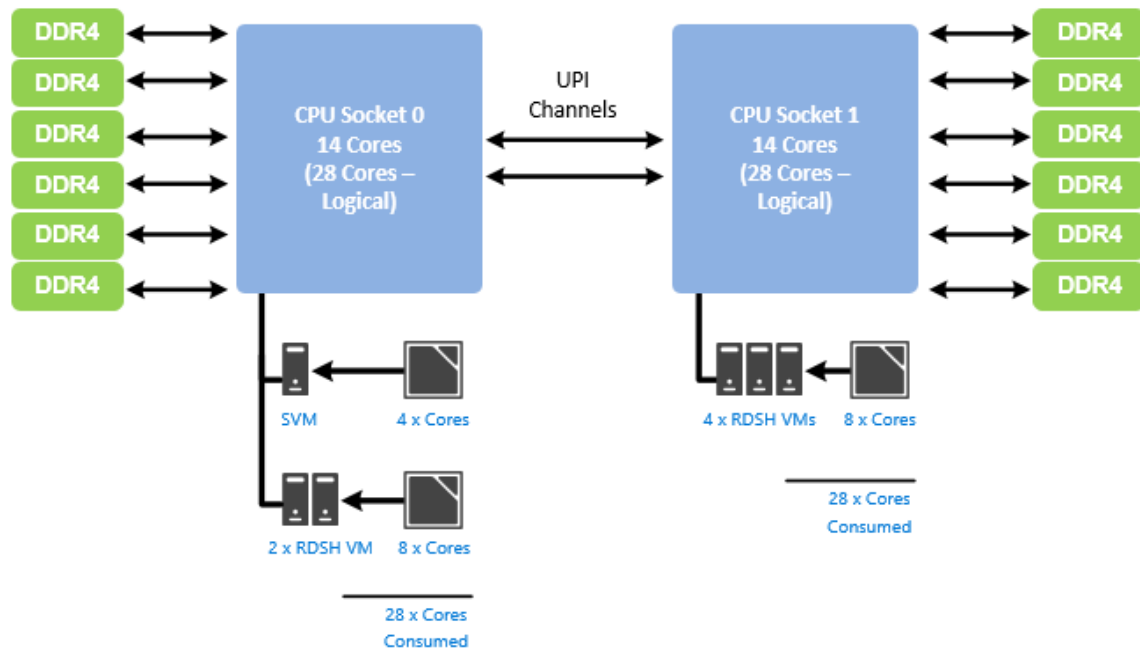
DDR4
DDR4
DDR4
DDR4
DDR4
DDR4

CPU Socket 0
14 Cores
(28 Cores – Logical)

UPI Channels

CPU Socket 1
14 Cores
(28 Cores – Logical)

DDR4
DDR4
DDR4
DDR4
DDR4
DDR4

SVM
4 x Cores

2 x RDSH VM
8 x Cores

28 x Cores Consumed

4 x RDSH VMs
8 x Cores

28 x Cores Consumed